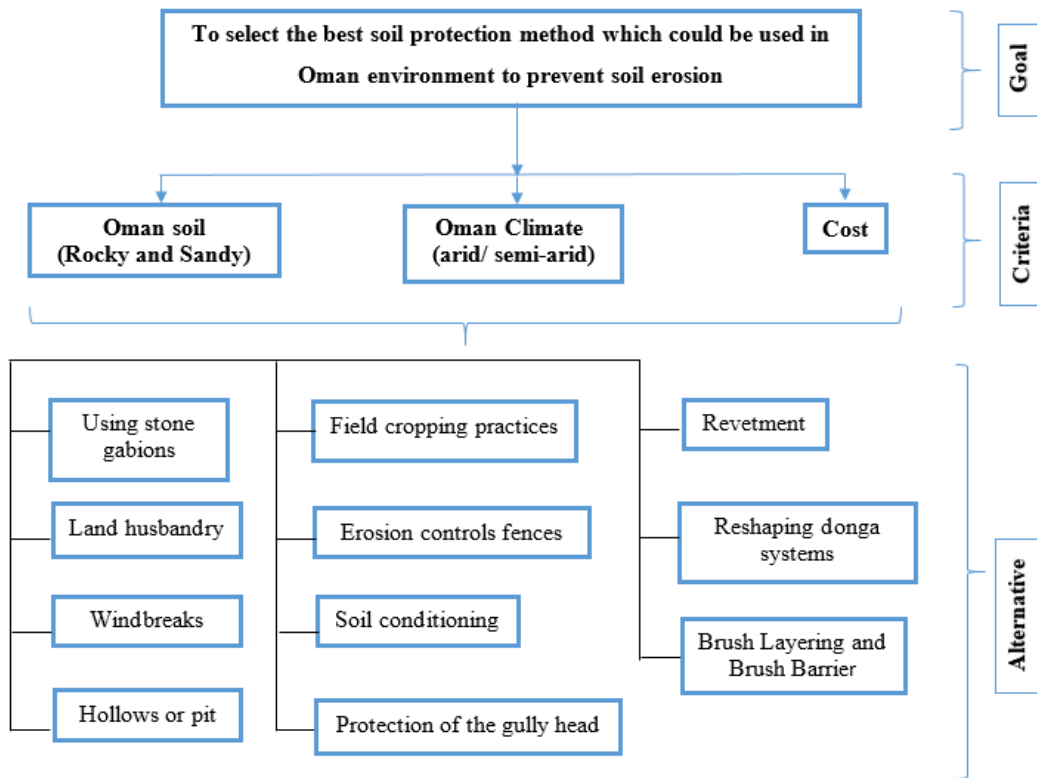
To select the best soil protection method which could be used in Oman environment to prevent soil erosion

Goal

Oman soil (Rocky and Sandy)

Oman Climate (arid/ semi-arid)

Cost

Criteria

Using stone gabions

Land husbandry

Windbreaks

Hollows or pit

Field cropping practices

Erosion controls fences

Soil conditioning

Protection of the gully head

Revetment

Reshaping donga systems

Brush Layering and Brush Barrier

Alternative